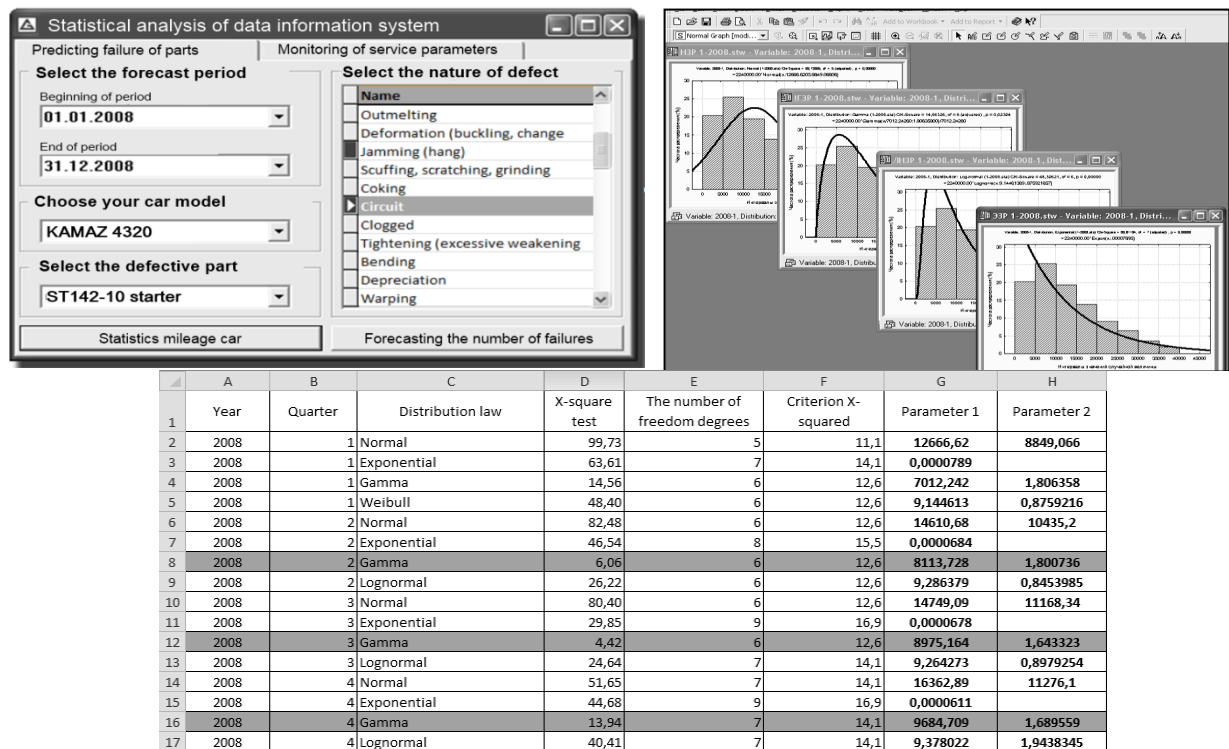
Statistical analysis of data information system

Predicting failure of parts | Monitoring of service parameters

Select the forecast period

Beginning of period
01.01.2008

End of period
31.12.2008

Choose your car model
KAMAZ 4320

Select the defective part
ST142-10 starter

Select the nature of defect

Name
Outmelting
Deformation (buckling, change
Jamming (hang)
Scuffing, scratching, grinding
Coking
Circuit
Clogged
Tightening (excessive weakening
Bending
Depreciation
Warping

Statistics mileage car

Forecasting the number of failures

Normal Graph (modi...

Add to Workbook · Add to Report ·

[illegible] 1-2008.stw - Variable: 2008-1, Distri...

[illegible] 1-2008.stw - Variable: 2008-1, Distri...

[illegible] 1-2008.stw - Variable: 2008-1, Distri...

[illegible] 1-2008.stw - Variable: 2008-1, Distri...

Variable: 2008-1, Distribution

Variable: 2008-1, Distributi

Variable: 2008-1, Distribu

| | A | B | C | D | E | F | G | H |
|---|---|---|---|---|---|---|---|---|
| 1 | Year | Quarter | Distribution law | X-square test | The number of freedom degrees | Criterion X-squared | Parameter 1 | Parameter 2 |
| 2 | 2008 | 1 | Normal | 99,73 | 5 | 11,1 | 12666,62 | 8849,066 |
| 3 | 2008 | 1 | Exponential | 63,61 | 7 | 14,1 | 0,0000789 | |
| 4 | 2008 | 1 | Gamma | 14,56 | 6 | 12,6 | 7012,242 | 1,806358 |
| 5 | 2008 | 1 | Weibull | 48,40 | 6 | 12,6 | 9,144613 | 0,8759216 |
| 6 | 2008 | 2 | Normal | 82,48 | 6 | 12,6 | 14610,68 | 10435,2 |
| 7 | 2008 | 2 | Exponential | 46,54 | 8 | 15,5 | 0,0000684 | |
| 8 | 2008 | 2 | Gamma | 6,06 | 6 | 12,6 | 8113,728 | 1,800736 |
| 9 | 2008 | 2 | Lognormal | 26,22 | 6 | 12,6 | 9,286379 | 0,8453985 |
| 10 | 2008 | 3 | Normal | 80,40 | 6 | 12,6 | 14749,09 | 11168,34 |
| 11 | 2008 | 3 | Exponential | 29,85 | 9 | 16,9 | 0,0000678 | |
| 12 | 2008 | 3 | Gamma | 4,42 | 6 | 12,6 | 8975,164 | 1,643323 |
| 13 | 2008 | 3 | Lognormal | 24,64 | 7 | 14,1 | 9,264273 | 0,8979254 |
| 14 | 2008 | 4 | Normal | 51,65 | 7 | 14,1 | 16362,89 | 11276,1 |
| 15 | 2008 | 4 | Exponential | 44,68 | 9 | 16,9 | 0,0000611 | |
| 16 | 2008 | 4 | Gamma | 13,94 | 7 | 14,1 | 9684,709 | 1,689559 |
| 17 | 2008 | 4 | Lognormal | 40,41 | 7 | 14,1 | 9,378022 | 1,9438345 |